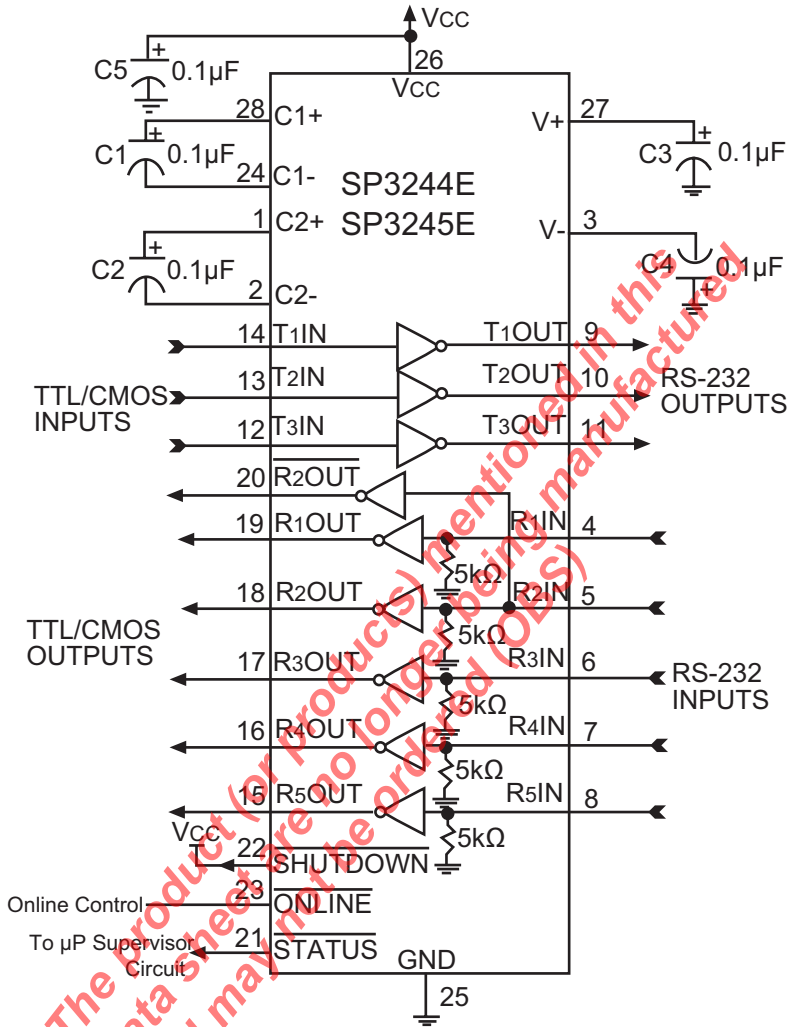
VCC
C5 0.1µF
26
VCC
28 C1+
C1 0.1µF
24 C1-
SP3244E
SP3245E
1 C2+
C2 0.1µF
2 C2-
V+ 27
C3 0.1µF
V- 3
C4 0.1µF
14 T1IN
T1OUT 9
13 T2IN
T2OUT 10
TTL/CMOS INPUTS
RS-232 OUTPUTS
12 T3IN
T3OUT 11
20 $\overline{R2OUT}$
19 R1OUT
R1IN 4
5kΩ
18 R2OUT
R2IN 5
5kΩ
TTL/CMOS OUTPUTS
17 R3OUT
R3IN 6
RS-232 INPUTS
5kΩ
16 R4OUT
R4IN 7
5kΩ
15 R5OUT
R5IN 8
5kΩ
VCC
22 $\overline{SHUTDOWN}$
Online Control 23 $\overline{ONLINE}$
To µP Supervisor Circuit 21 $\overline{STATUS}$
GND
25
The product (or products) mentioned in this data sheet are no longer being manufactured and may not be ordered (OBS)